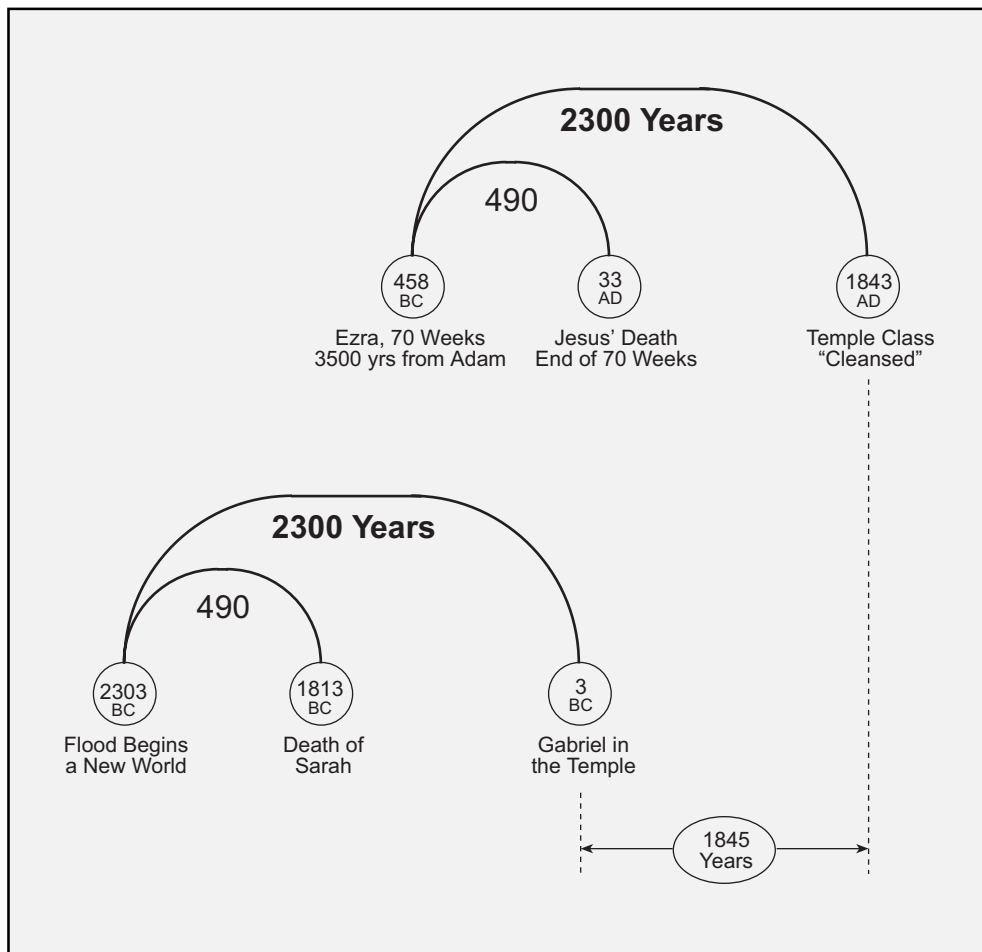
2300 Years

490

458 BC
Ezra, 70 Weeks
3500 yrs from Adam

33 AD
Jesus' Death
End of 70 Weeks

1843 AD
Temple Class
"Cleansed"

2300 Years

490

2303 BC
Flood Begins
a New World

1813 BC
Death of
Sarah

3 BC
Gabriel in
the Temple

1845
Years